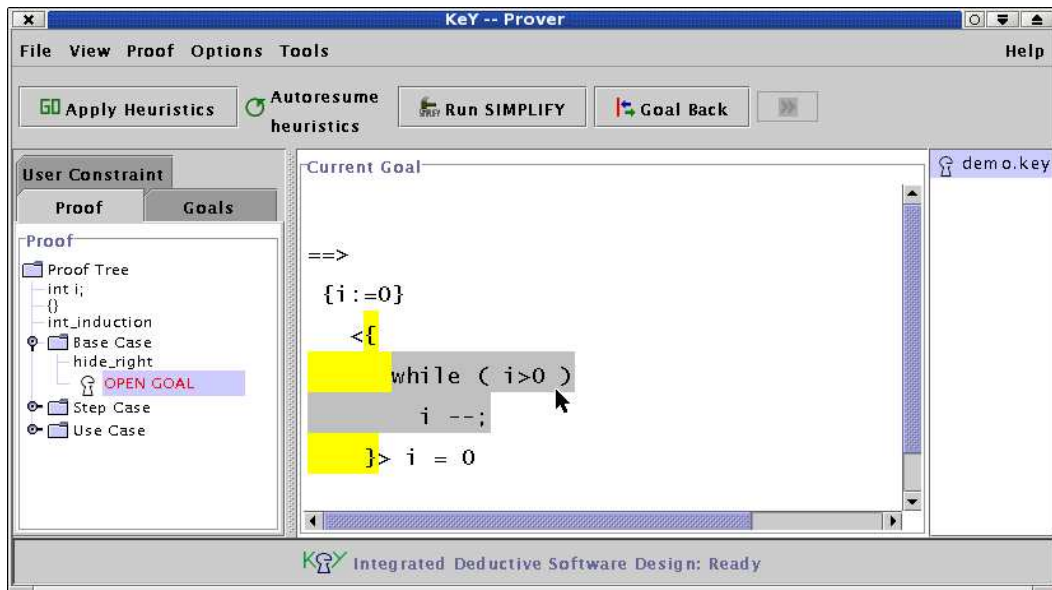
KeY -- Prover

File View Proof Options Tools Help

GO Apply Heuristics
Autoresume heuristics
Run SIMPLIFY
Goal Back

User Constraint
Proof
Goals

Proof
Proof Tree
int i;
{}
int_induction
Base Case
hide_right
OPEN GOAL
Step Case
Use Case

Current Goal

==>
{i:=0}
<{
while ( i>0 )
i --;
}> i = 0

demo.key

KeY Integrated Deductive Software Design: Ready